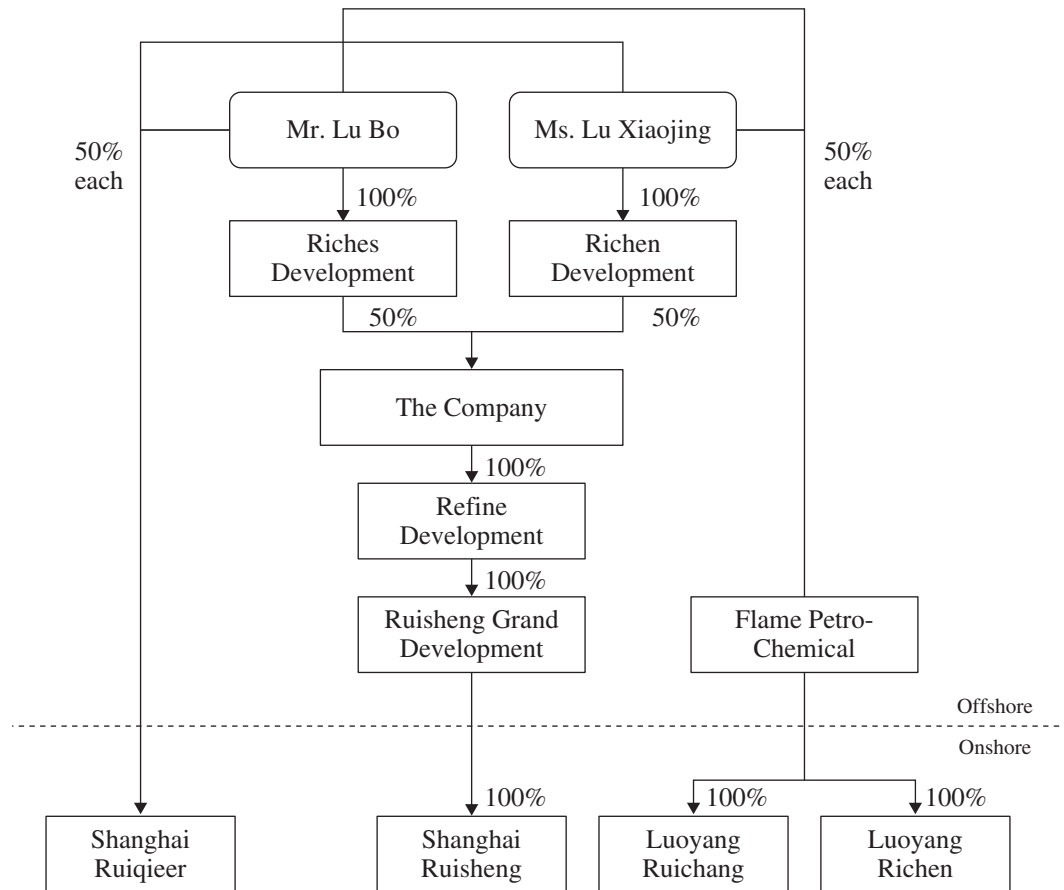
50% each

Mr. Lu Bo

Ms. Lu Xiaojing

50% each

100%

100%

Riches Development

Richen Development

50%

50%

The Company

100%

Refine Development

100%

Ruisheng Grand Development

Flame Petro-Chemical

Offshore

Onshore

100%

100%

100%

Shanghai Ruiqieer

Shanghai Ruisheng

Luoyang Ruichang

Luoyang Richen